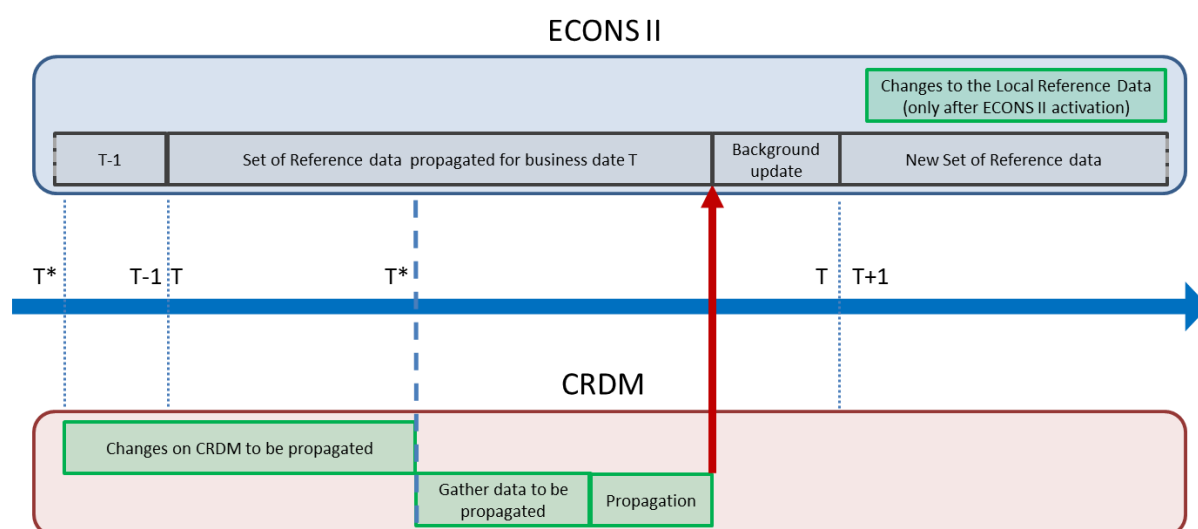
ECONS II

Changes to the Local Reference Data (only after ECONS II activation)

T-1

Set of Reference data propagated for business date T

Background update

New Set of Reference data

T*

T-1

T

T*

T

T+1

CRDM

Changes on CRDM to be propagated

Gather data to be propagated

Propagation